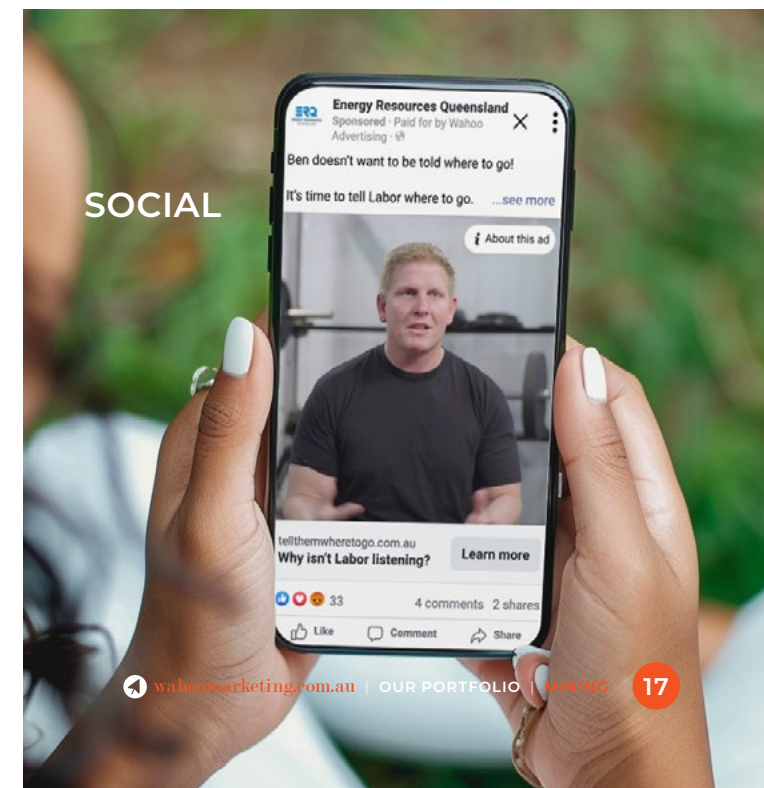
SOCIAL

ERQ

Energy Resources Queensland
Sponsored · Paid for by Wahoo Advertising ·

Ben doesn't want to be told where to go!

It's time to tell Labor where to go. ...see more

About this ad

tellthemwheretogo.com.au
Why isn't Labor listening?

Learn more

33 4 comments 2 shares

Like Comment Share

wahoomarketing.com.au | OUR PORTFOLIO | MINING 17